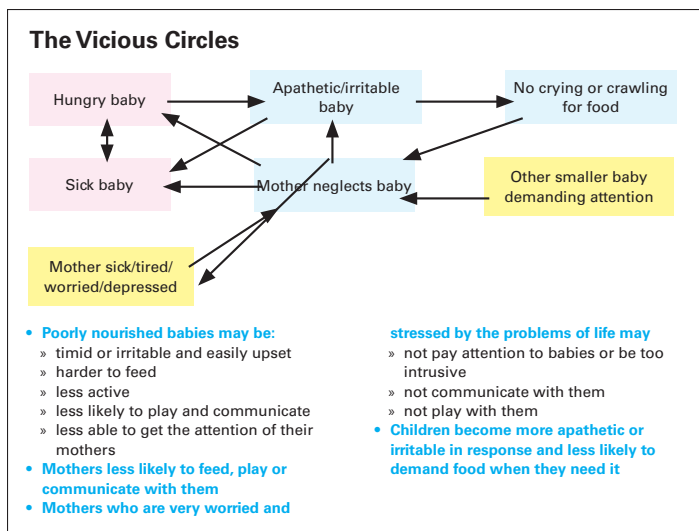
The Vicious Circles

Hungry baby

Apathetic/irritable baby

No crying or crawling for food

Sick baby

Mother neglects baby

Other smaller baby demanding attention

Mother sick/tired/ worried/depressed

• Poorly nourished babies may be:
» timid or irritable and easily upset
» harder to feed
» less active
» less likely to play and communicate
» less able to get the attention of their mothers
• Mothers less likely to feed, play or communicate with them
• Mothers who are very worried and stressed by the problems of life may
» not pay attention to babies or be too intrusive
» not communicate with them
» not play with them
• Children become more apathetic or irritable in response and less likely to demand food when they need it